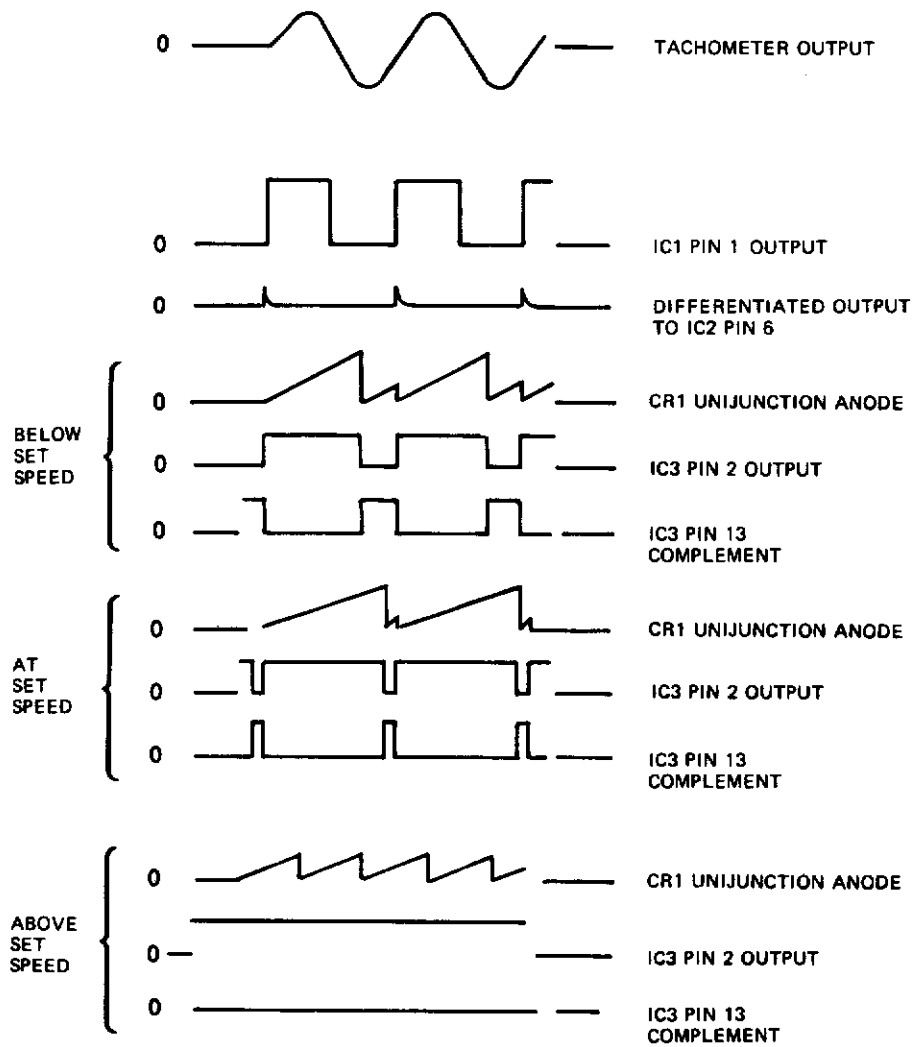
0 TACHOMETER OUTPUT

0 IC1 PIN 1 OUTPUT

0 DIFFERENTIATED OUTPUT TO IC2 PIN 6

BELOW SET SPEED

0 CR1 UNIJUNCTION ANODE

0 IC3 PIN 2 OUTPUT

0 IC3 PIN 13 COMPLEMENT

AT SET SPEED

0 CR1 UNIJUNCTION ANODE

0 IC3 PIN 2 OUTPUT

0 IC3 PIN 13 COMPLEMENT

ABOVE SET SPEED

0 CR1 UNIJUNCTION ANODE

0 IC3 PIN 2 OUTPUT

0 IC3 PIN 13 COMPLEMENT